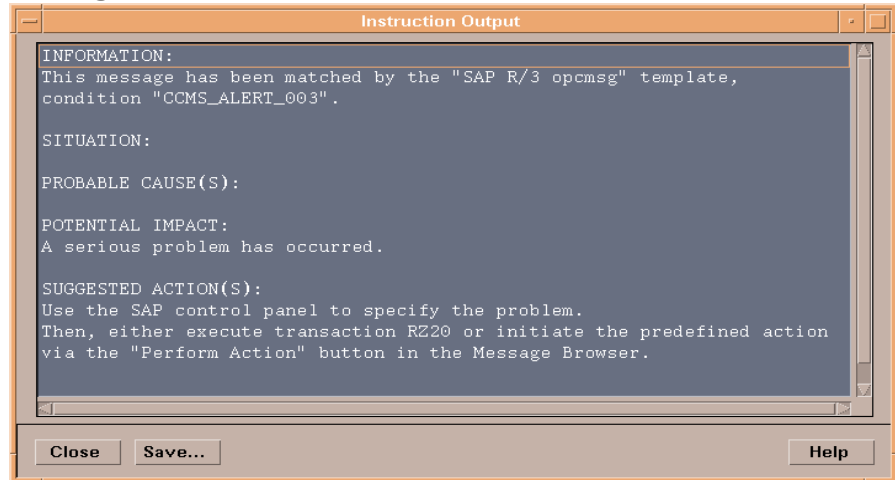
Instruction Output

INFORMATION:
This message has been matched by the "SAP R/3 opcmsg" template, condition "CCMS_ALERT_003".

SITUATION:

PROBABLE CAUSE(S):

POTENTIAL IMPACT:
A serious problem has occurred.

SUGGESTED ACTION(S):
Use the SAP control panel to specify the problem.
Then, either execute transaction RZ20 or initiate the predefined action via the "Perform Action" button in the Message Browser.

Close
Save...
Help